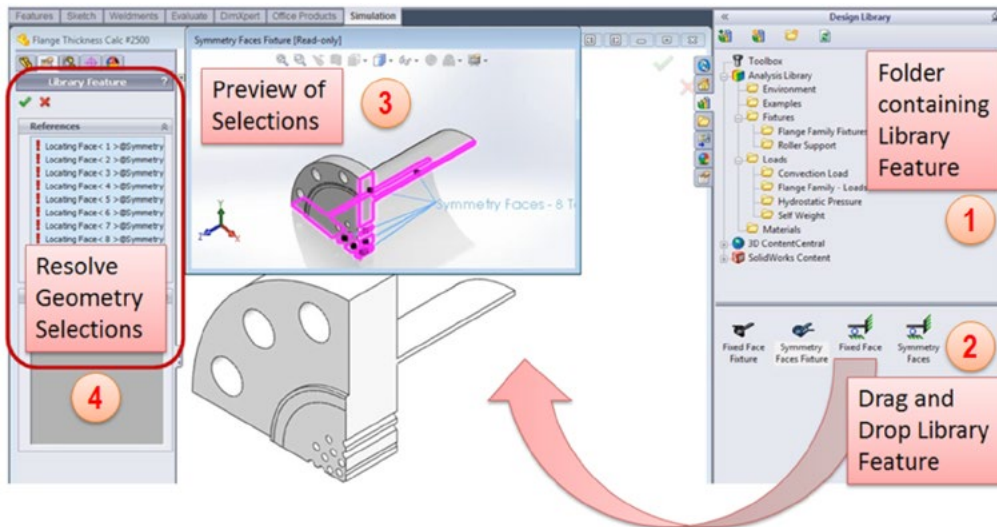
Features | Sketch | Weldments | Evaluate | DimXpert | Office Products | Simulation

Flange Thickness Calc #2500

Library Feature

References

Locating Face< 1 >@Symmetry
Locating Face< 2 >@Symmetry
Locating Face< 3 >@Symmetry
Locating Face< 4 >@Symmetry
Locating Face< 5 >@Symmetry
Locating Face< 6 >@Symmetry
Locating Face< 7 >@Symmetry
Locating Face< 8 >@Symmetry

Resolve Geometry Selections

4

Symmetry Faces Fixture [Read-only]

Preview of Selections

3

Symmetry Faces - 8 T

Design Library

Toolbox
Analysis Library
Environment
Examples
Fixtures
Flange Family Fixtures
Roller Support
Loads
Convection Load
Flange Family - Loads
Hydrostatic Pressure
Self Weight
Materials
3D ContentCentral
SolidWorks Content

Folder containing Library Feature

1

Fixed Face Fixture
Symmetry Faces Fixture
Fixed Face
Symmetry Faces

2

Drag and Drop Library Feature